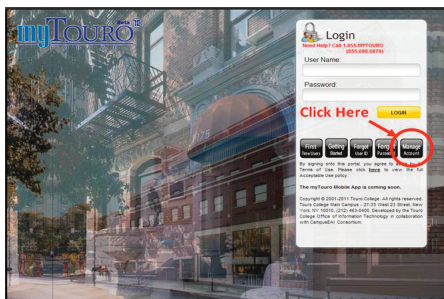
myTouro Beta

Login
Need Help? Call 1.855.MYTOURO (855.698.6876)

User Name:

Password:

Click Here

LOGIN

First Timers | Getting Started | Forgot User ID | Forgot Password | Manage Account

By signing onto this portal, you agree to abide by the Terms of Use. Please click here to view the full Acceptable Use policy.

The myTouro Mobile App is coming soon.

Copyright © 2001-2011 Touro College. All rights reserved. Touro College Main Campus - 27-33 West 23 Street, New York, NY 10010, (212) 463-0400. Developed by the Touro College Office of Information Technology in collaboration with CampusEAI Consortium.